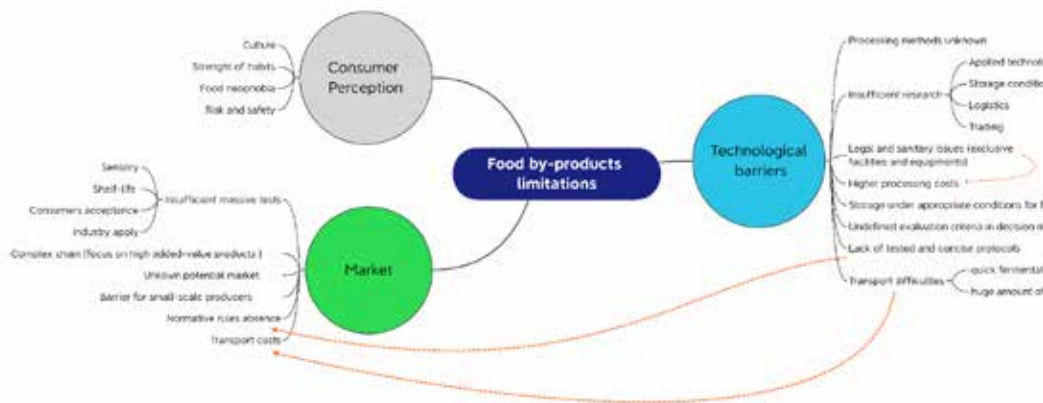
Consumer Perception

Culture
Strenght of habits
Food neophobia
Risk and safety

Food by-products limitations

Market

Sensory
Shelf-life
Consumers acceptance
Industry apply
Insufficient massive tests
Complex chain (focus on high added-value products )
Unkown potential market
Barrier for small-scale producers
Normative rules absence
Transport costs

Technological barriers

Processing methods unknown
Insufficient research
Applied technolo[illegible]
Storage conditio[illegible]
Logistics
Trading
Legal and sanitary issues (exclusive facilities and equipment)
Higher processing costs
Storage under appropriate conditions for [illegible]
Undefined evaluation criteria in decision m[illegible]
Lack of tested and concise protocols
Transport difficulties
quick fermentat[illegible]
huge amount of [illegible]